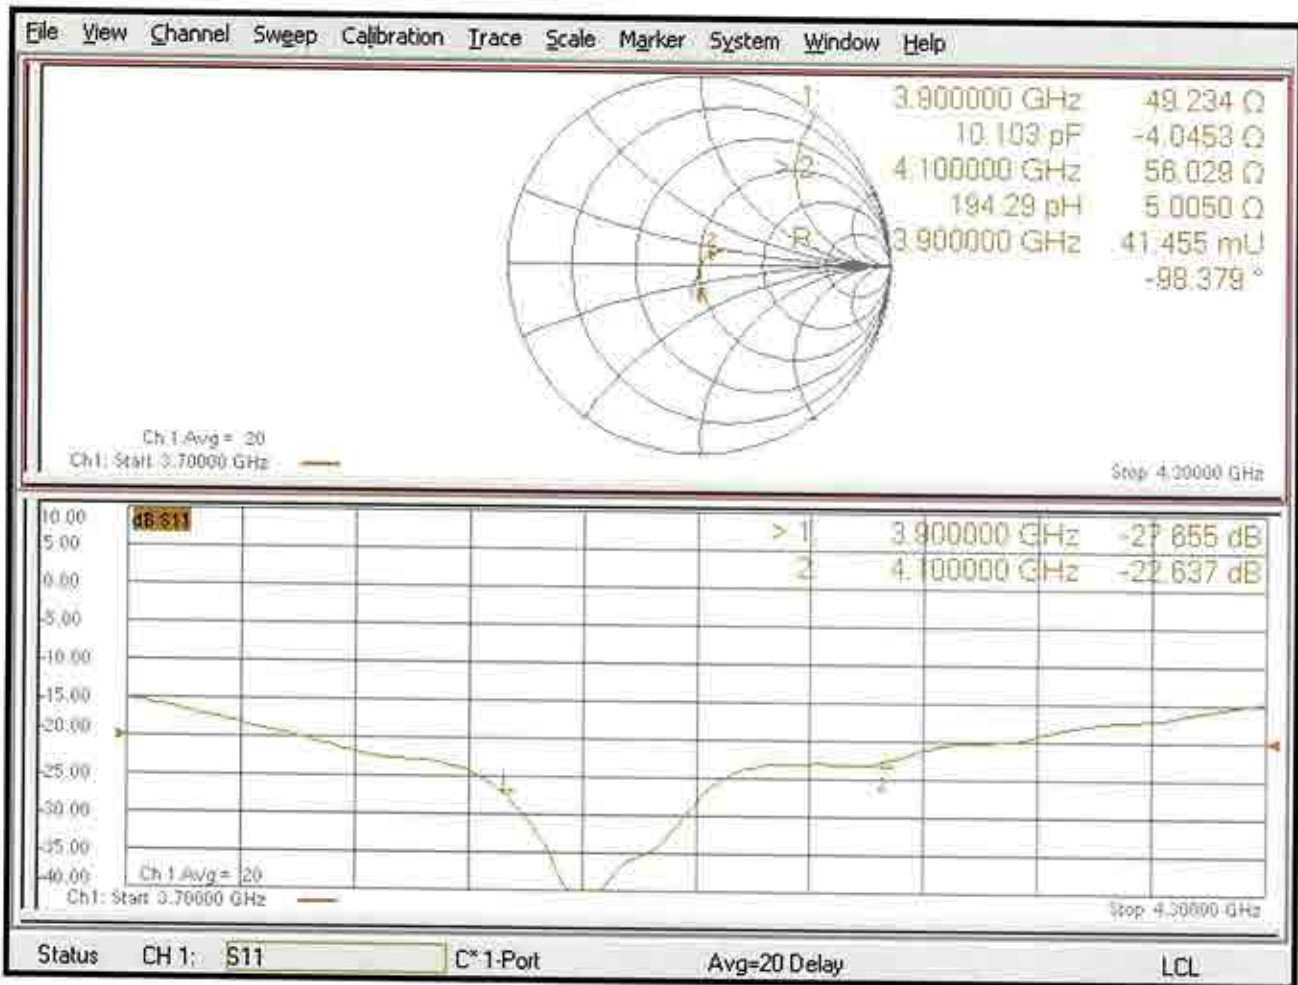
File View Channel Sweep Calibration Trace Scale Marker System Window Help

1: 3.900000 GHz 49.234 Ω
10.103 pF -4.0453 Ω
>2: 4.100000 GHz 56.028 Ω
194.29 pH 5.0050 Ω
R: 3.900000 GHz 41.455 mU
-98.379 °

2
1

Ch 1 Avg = 20
Ch1: Start 3.70000 GHz
Stop 4.20000 GHz

10.00
5.00
0.00
-5.00
-10.00
-15.00
-20.00
-25.00
-30.00
-35.00
-40.00

dB S11
> 1 3.900000 GHz -27.855 dB
2 4.100000 GHz -22.637 dB

1
2

Ch 1 Avg = 20
Ch1: Start 3.70000 GHz
Stop 4.20000 GHz

Status CH 1: S11 C* 1-Port Avg=20 Delay LCL